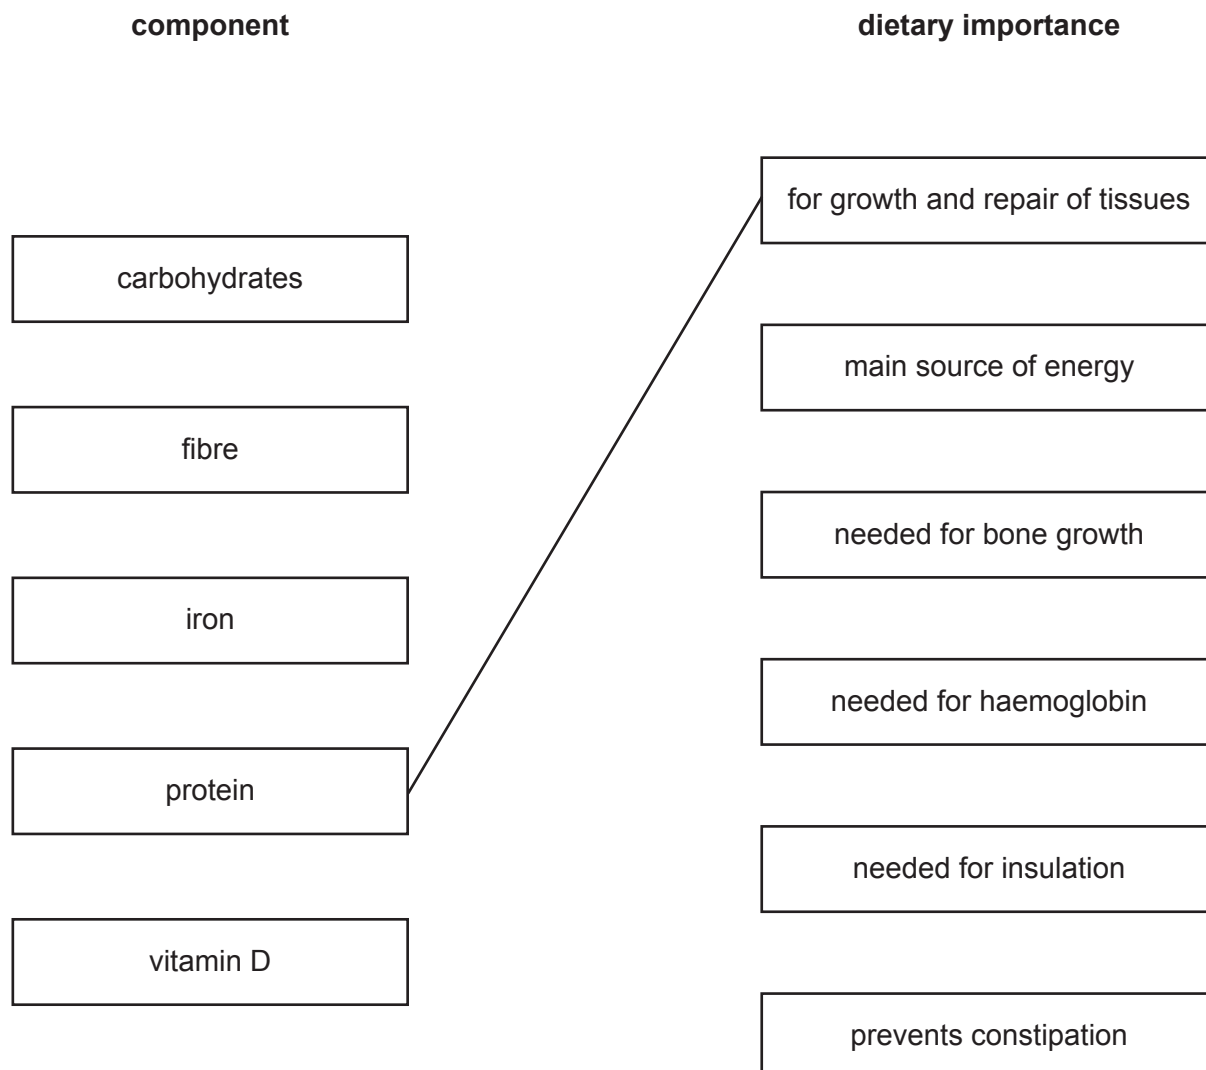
component

dietary importance

carbohydrates

fibre

iron

protein

vitamin D

for growth and repair of tissues

main source of energy

needed for bone growth

needed for haemoglobin

needed for insulation

prevents constipation